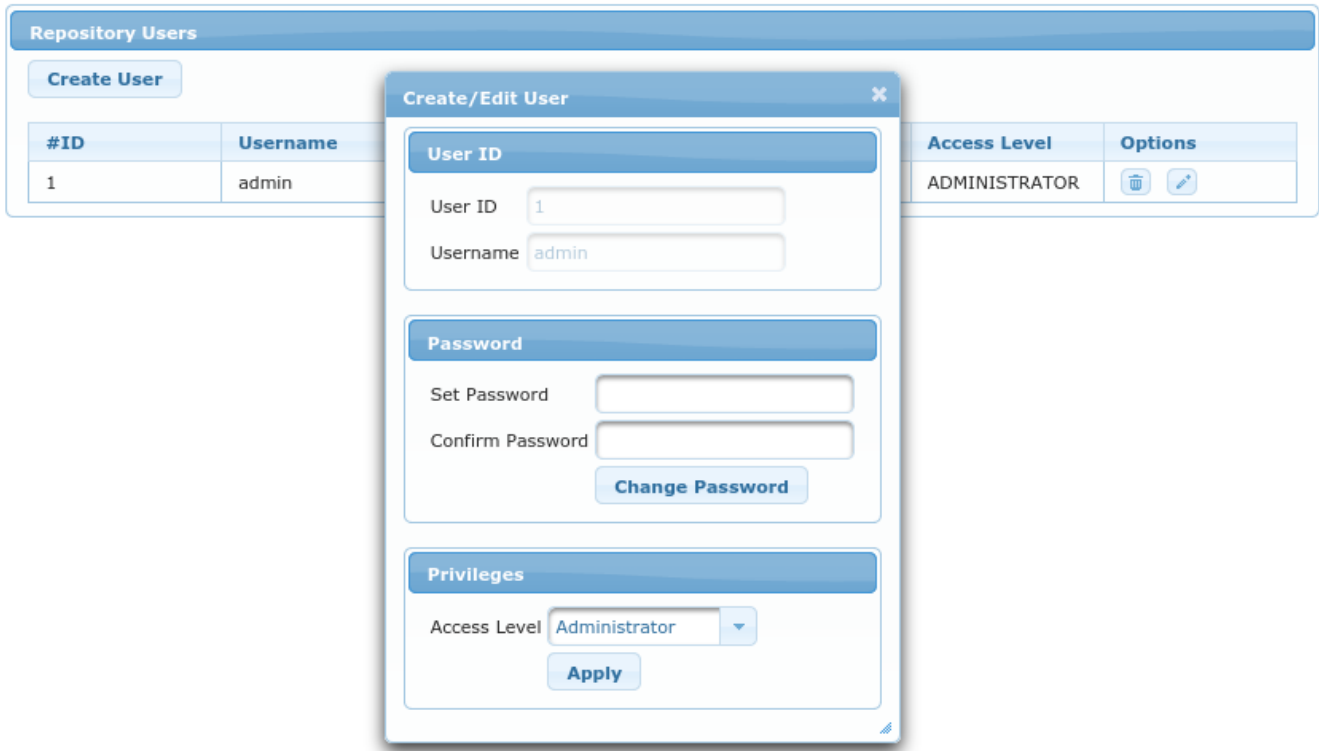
Repository Users

Create User

| #ID | Username | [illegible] | Access Level | Options |
|---|---|---|---|---|
| 1 | admin | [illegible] | ADMINISTRATOR | |

Create/Edit User

User ID

User ID 1

Username admin

Password

Set Password

Confirm Password

Change Password

Privileges

Access Level Administrator

Apply